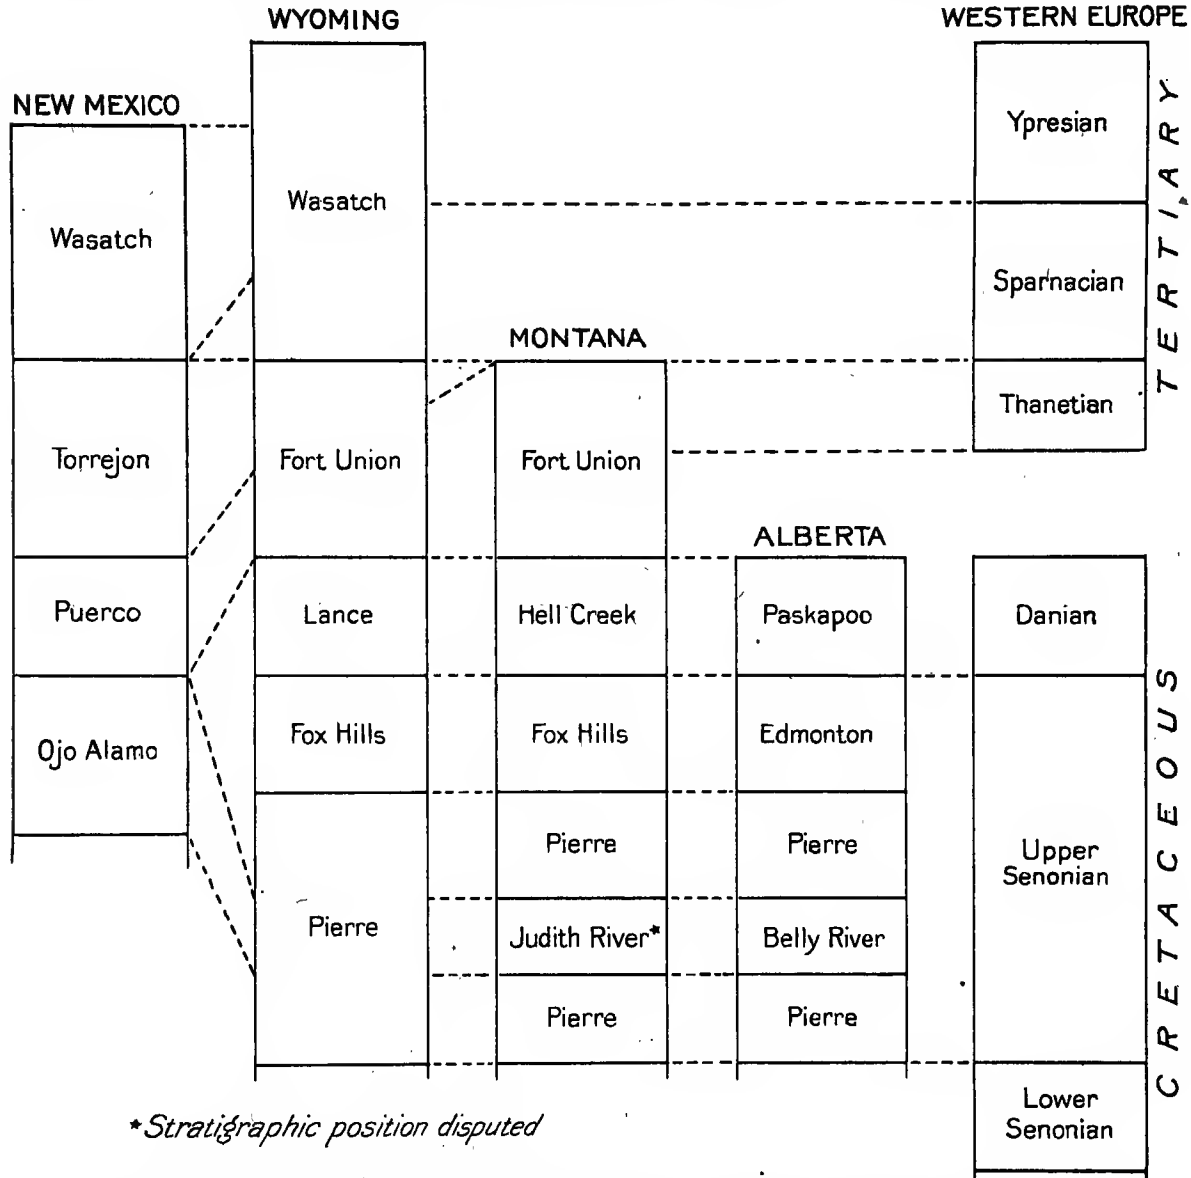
WYOMING

WESTERN EUROPE

NEW MEXICO

Ypresian

TERTIARY

Wasatch

Wasatch

Sparnacian

MONTANA

Thanetian

Torrejon

Fort Union

Fort Union

ALBERTA

Puerco

Lance

Hell Creek

Paskapoo

Danian

Ojo Alamo

Fox Hills

Fox Hills

Edmonton

Pierre

Pierre

Upper Senonian

Pierre

Judith River*

Belly River

CRETACEOUS

Pierre

Pierre

Lower Senonian

*Stratigraphic position disputed